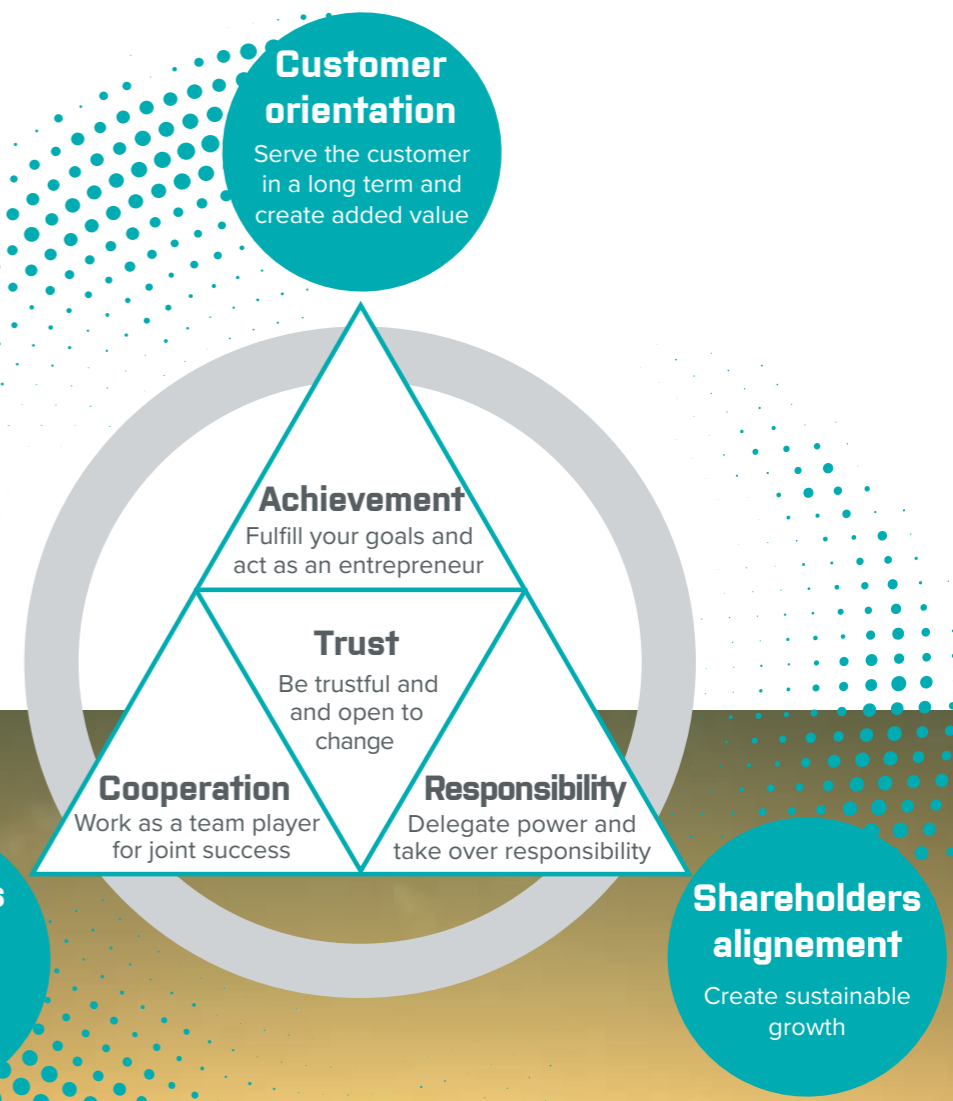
Customer orientation
Serve the customer in a long term and create added value

Achievement
Fulfill your goals and act as an entrepreneur

Trust
Be trustful and and open to change

Cooperation
Work as a team player for joint success

Responsibility
Delegate power and take over responsibility

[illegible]s

Shareholders alignement
Create sustainable growth